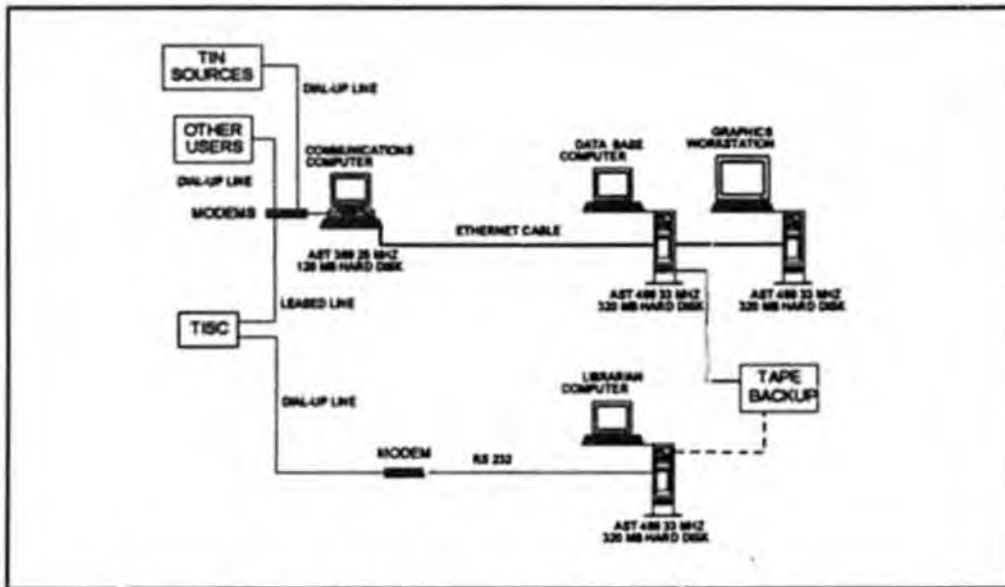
TIN SOURCES

DIAL-UP LINE

OTHER USERS

COMMUNICATIONS COMPUTER

DATA BASE COMPUTER

GRAPHICS WORKSTATION

DIAL-UP LINE

MODEMS

ETHERNET CABLE

AST 386 25 MHZ
120 MB HARD DISK

AST 486 33 MHZ
320 MB HARD DISK

AST 486 33 MHZ
320 MB HARD DISK

LEASED LINE

TISC

LIBRARIAN COMPUTER

TAPE BACKUP

DIAL-UP LINE

MODEM

RS 232

AST 486 33 MHZ
320 MB HARD DISK